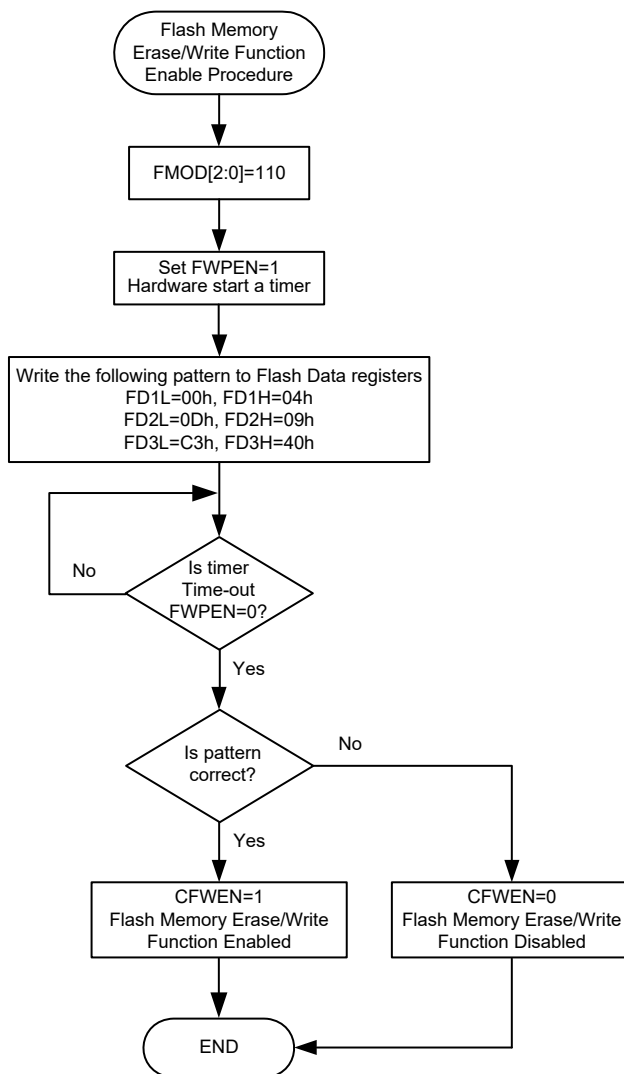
Flash Memory
Erase/Write Function
Enable Procedure

FMOD[2:0]=110

Set FWPEN=1
Hardware start a timer

Write the following pattern to Flash Data registers
FD1L=00h, FD1H=04h
FD2L=0Dh, FD2H=09h
FD3L=C3h, FD3H=40h

Is timer
Time-out
FWPEN=0?

No

Yes

Is pattern
correct?

No

Yes

CFWEN=1
Flash Memory Erase/Write
Function Enabled

CFWEN=0
Flash Memory Erase/Write
Function Disabled

END